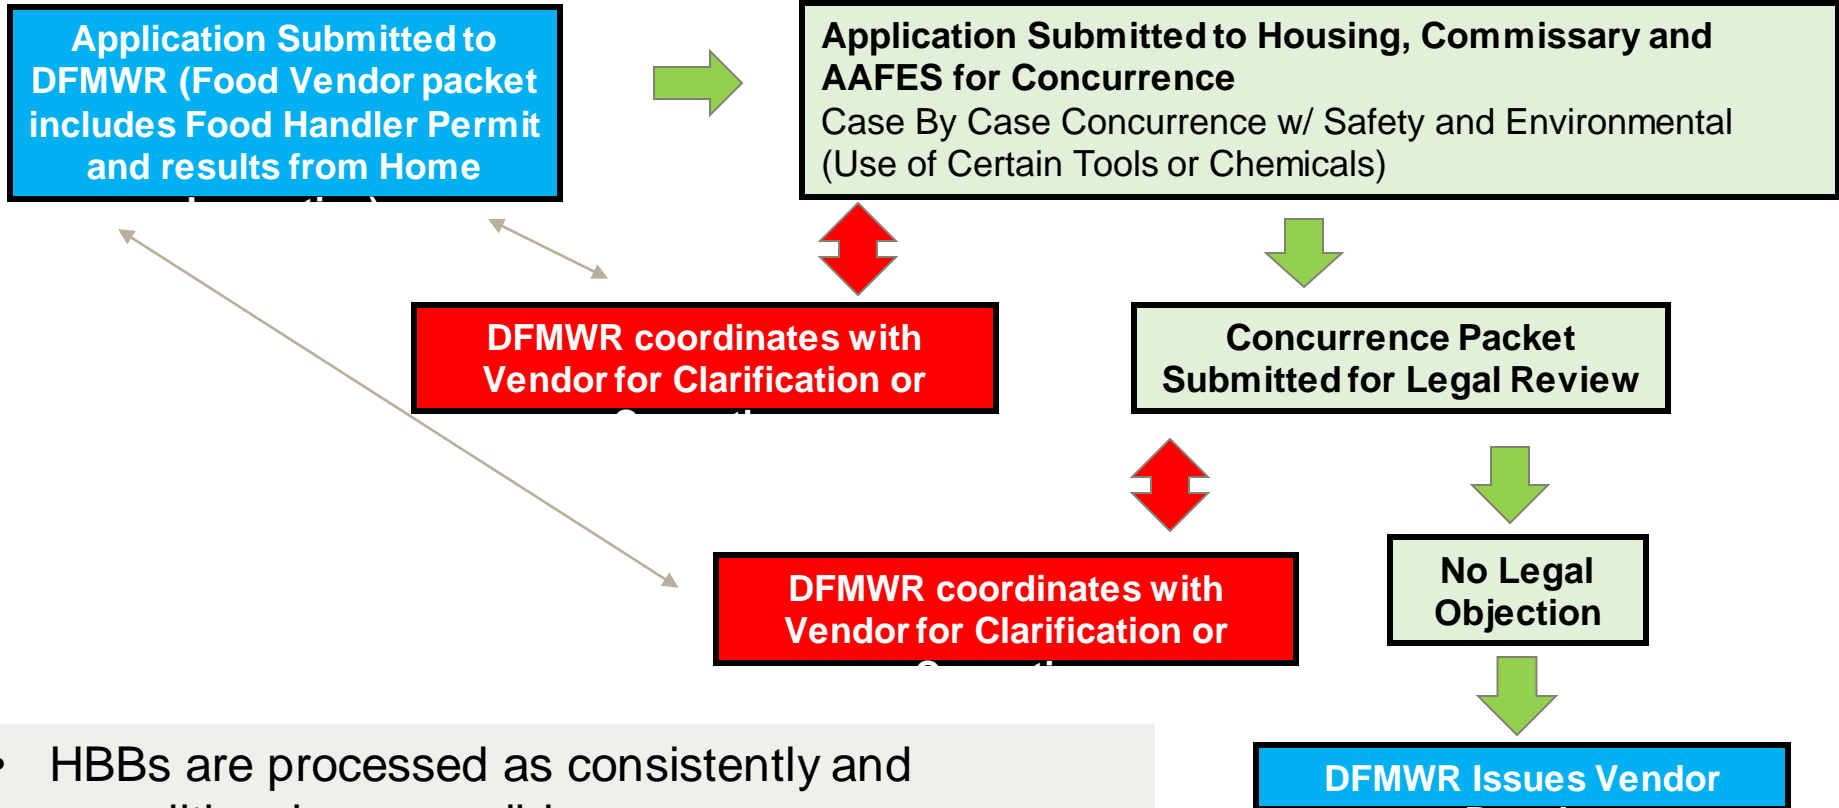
Application Submitted to DFMWR (Food Vendor packet includes Food Handler Permit and results from Home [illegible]

Application Submitted to Housing, Commissary and AAFES for Concurrence
Case By Case Concurrence w/ Safety and Environmental (Use of Certain Tools or Chemicals)

DFMWR coordinates with Vendor for Clarification or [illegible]

Concurrence Packet Submitted for Legal Review

DFMWR coordinates with Vendor for Clarification or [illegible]

No Legal Objection

• HBBs are processed as consistently and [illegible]

DFMWR Issues Vendor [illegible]